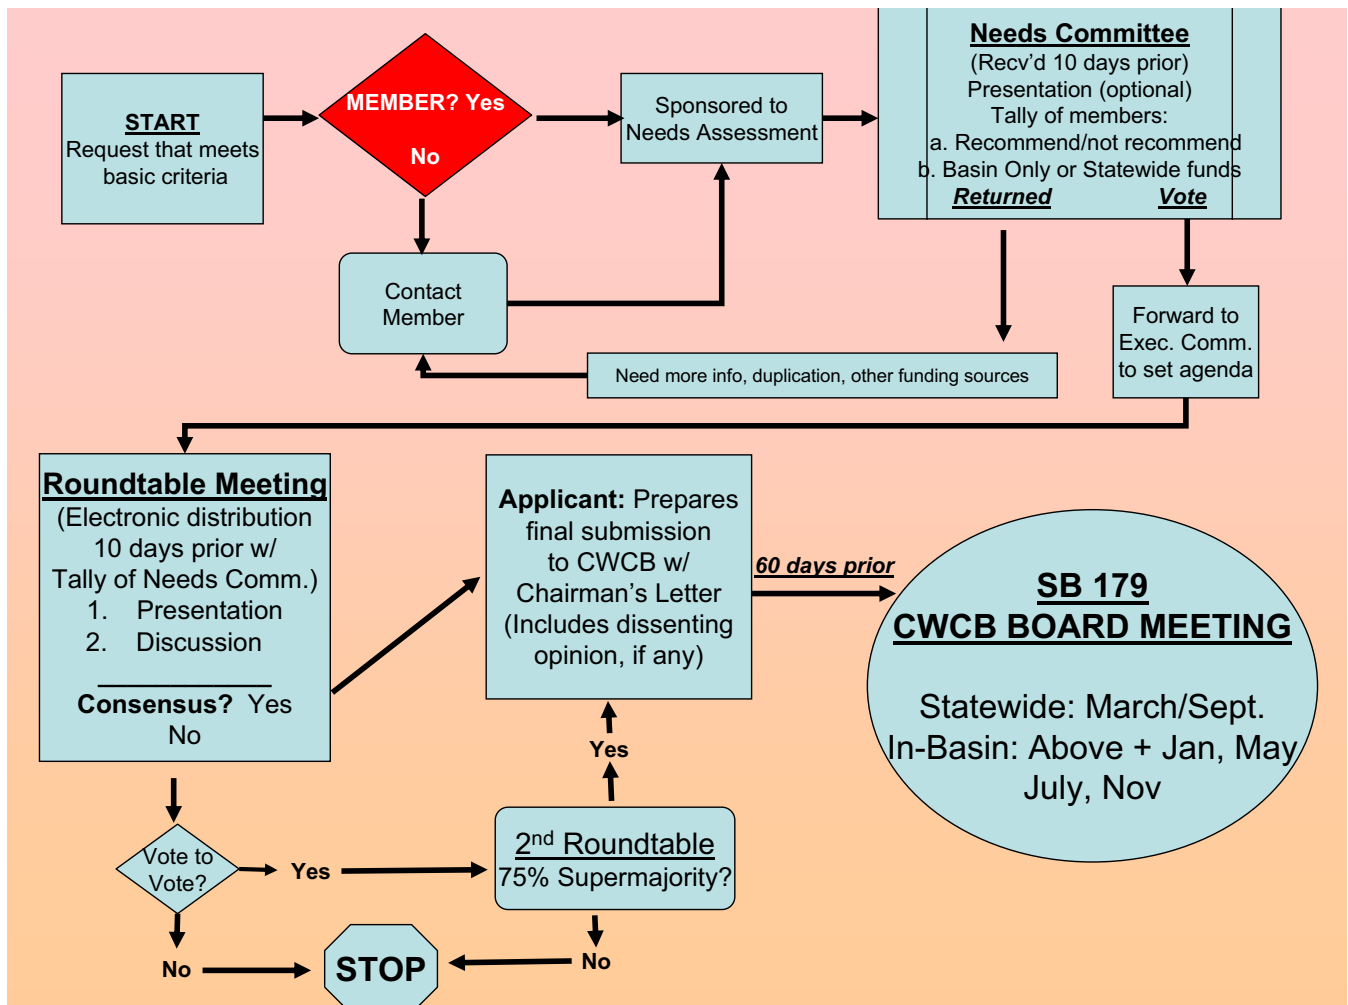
START
Request that meets basic criteria

MEMBER? Yes

No

Sponsored to Needs Assessment

Needs Committee
(Recv'd 10 days prior)
Presentation (optional)
Tally of members:
a. Recommend/not recommend
b. Basin Only or Statewide funds
Returned Vote

Contact Member

Need more info, duplication, other funding sources

Forward to Exec. Comm. to set agenda

Roundtable Meeting
(Electronic distribution 10 days prior w/ Tally of Needs Comm.)
1. Presentation
2. Discussion

Consensus? Yes
No

Applicant: Prepares final submission to CWCB w/ Chairman's Letter (Includes dissenting opinion, if any)

60 days prior

SB 179
CWCB BOARD MEETING

Statewide: March/Sept.
In-Basin: Above + Jan, May July, Nov

Yes

Vote to Vote?

Yes

2$^{nd}$ Roundtable
75% Supermajority?

No

STOP

No